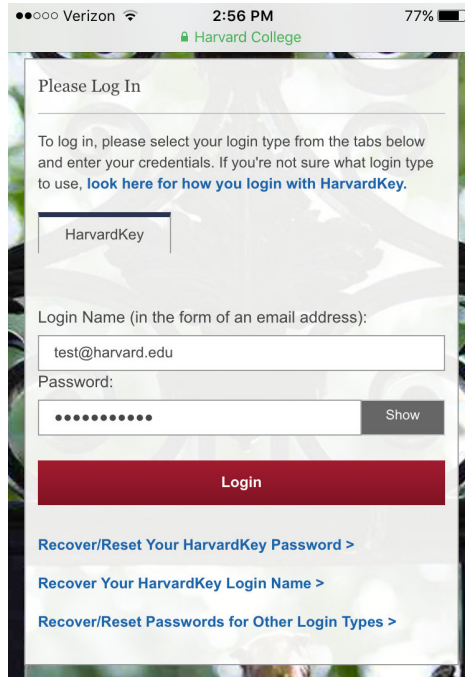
●●○○○ Verizon 2:56 PM 77%
Harvard College

Please Log In

To log in, please select your login type from the tabs below and enter your credentials. If you're not sure what login type to use, look here for how you login with HarvardKey.

HarvardKey

Login Name (in the form of an email address):
test@harvard.edu
Password:
●●●●●●●●●●●
Show

Login

Recover/Reset Your HarvardKey Password >

Recover Your HarvardKey Login Name >

Recover/Reset Passwords for Other Login Types >